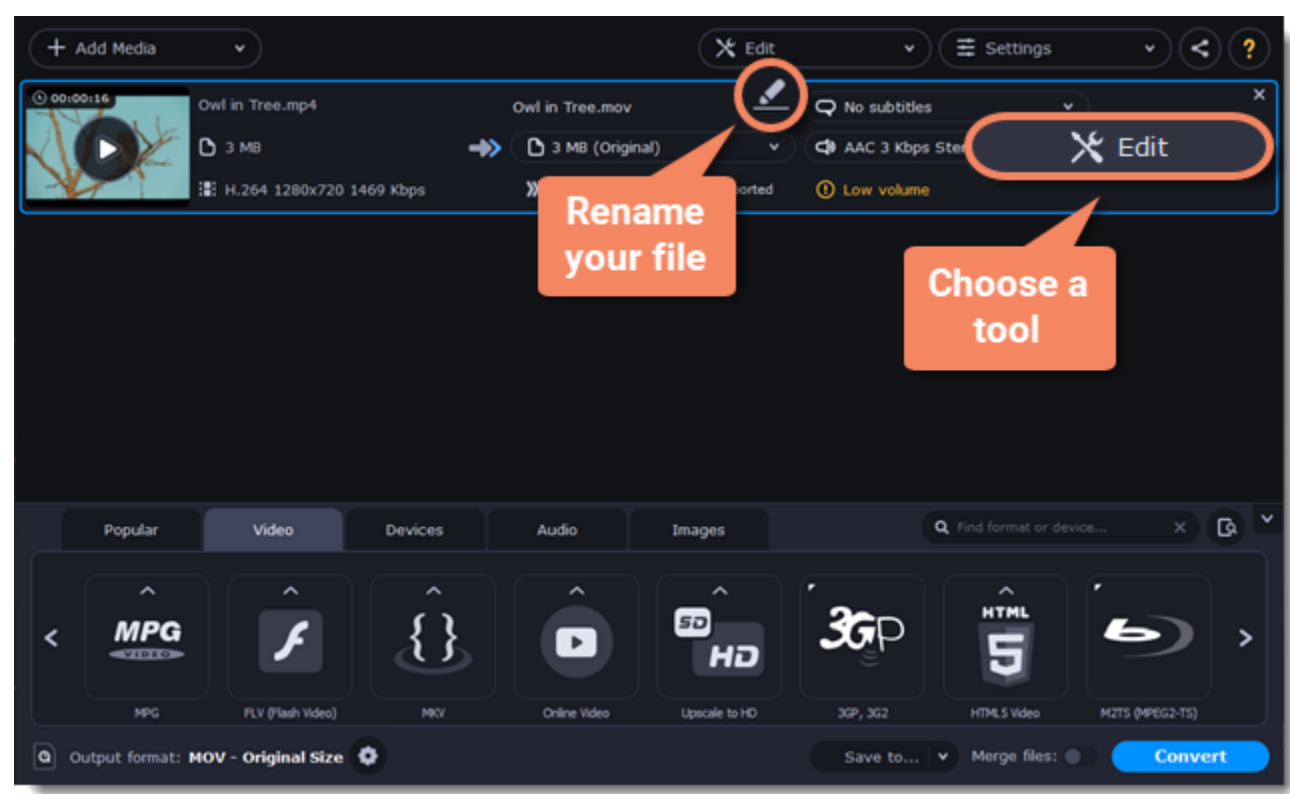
+ Add Media
Edit
Settings
?

00:00:16
Owl in Tree.mp4
3 MB
H.264 1280x720 1469 Kbps

Owl in Tree.mov
3 MB (Original)
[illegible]orted

No subtitles
AAC 3 Kbps Ste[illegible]
Low volume

Edit

Rename your file

Choose a tool

Popular
Video
Devices
Audio
Images
Find format or device...

MPG
VIDEO
MPG
FLV (Flash Video)
MKV
Online Video
SD
HD
Upscale to HD
3GP
3GP, 3G2
HTML
5
HTML5 Video
M2TS (MPEG2-TS)

Output format: MOV - Original Size
Save to...
Merge files:
Convert